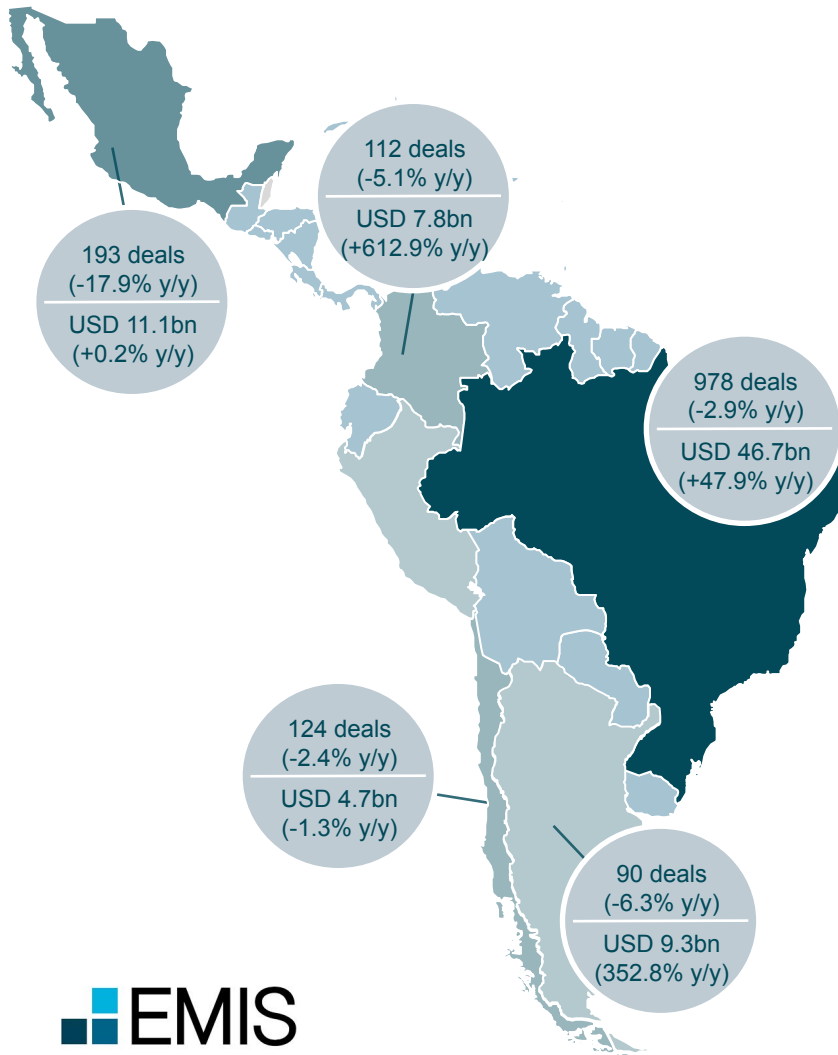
112 deals
(-5.1% y/y)
USD 7.8bn
(+612.9% y/y)

193 deals
(-17.9% y/y)
USD 11.1bn
(+0.2% y/y)

978 deals
(-2.9% y/y)
USD 46.7bn
(+47.9% y/y)

124 deals
(-2.4% y/y)
USD 4.7bn
(-1.3% y/y)

90 deals
(-6.3% y/y)
USD 9.3bn
(352.8% y/y)

EMIS